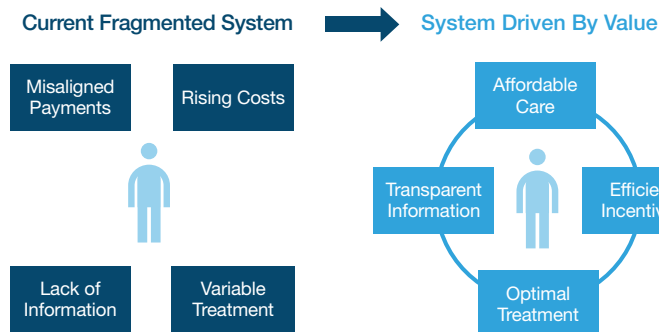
Current Fragmented System

System Driven By Value

Misaligned Payments

Rising Costs

Lack of Information

Variable Treatment

Affordable Care

Transparent Information

Efficie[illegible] Incentiv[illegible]

Optimal Treatment